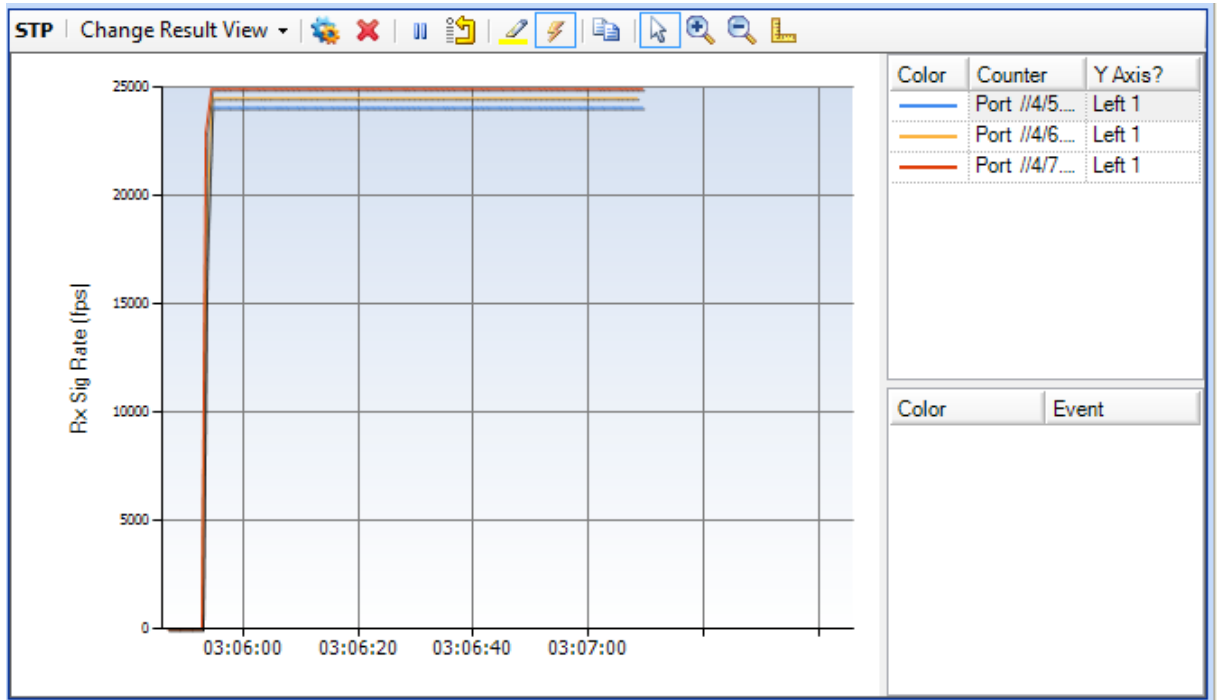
STP | Change Result View ▾

25000
20000
15000
10000
5000
0

Rx Sig Rate (fps)

03:06:00 03:06:20 03:06:40 03:07:00

| Color | Counter | Y Axis? |
|---|---|---|
| | Port //4/5.... | Left 1 |
| | Port //4/6.... | Left 1 |
| | Port //4/7.... | Left 1 |

| Color | Event |
|---|---|